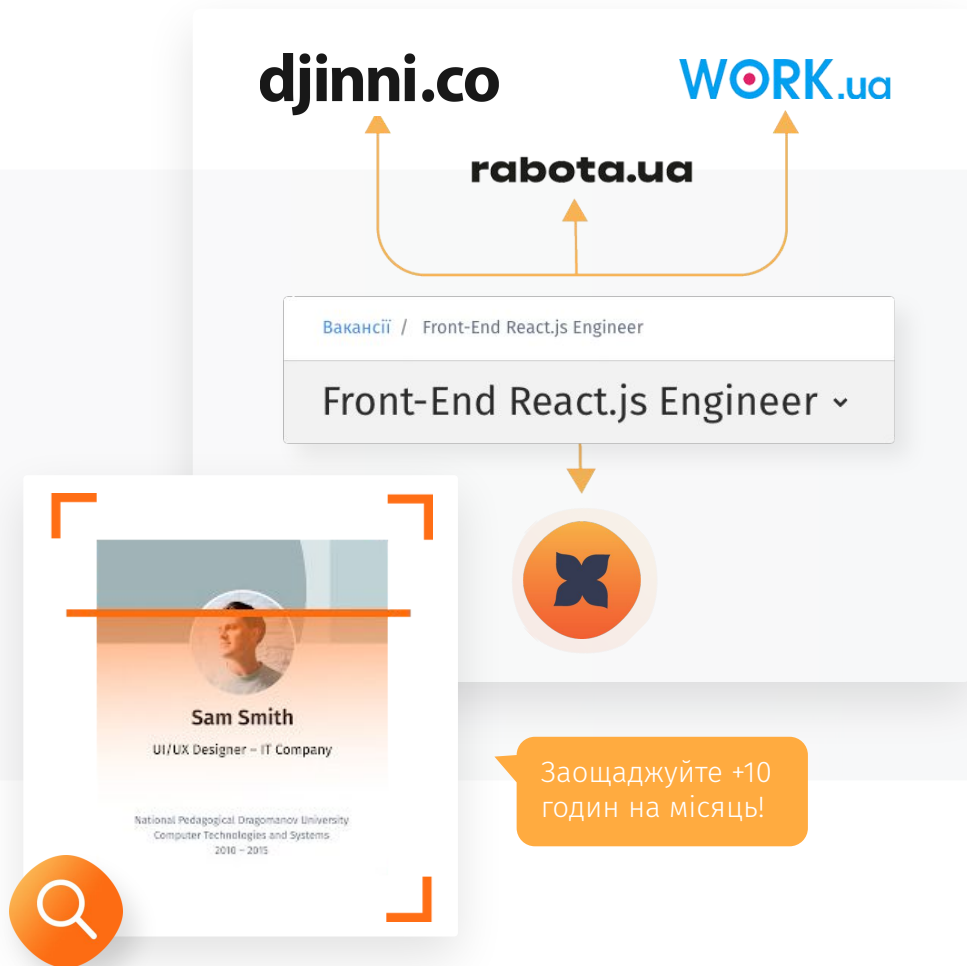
djinni.co

WORK.ua

rabota.ua

Вакансії / Front-End React.js Engineer

Front-End React.js Engineer

Sam Smith

UI/UX Designer – IT Company

National Pedagogical Dragomanov University
Computer Technologies and Systems
2010 – 2015

Заощаджуйте +10 годин на місяць!